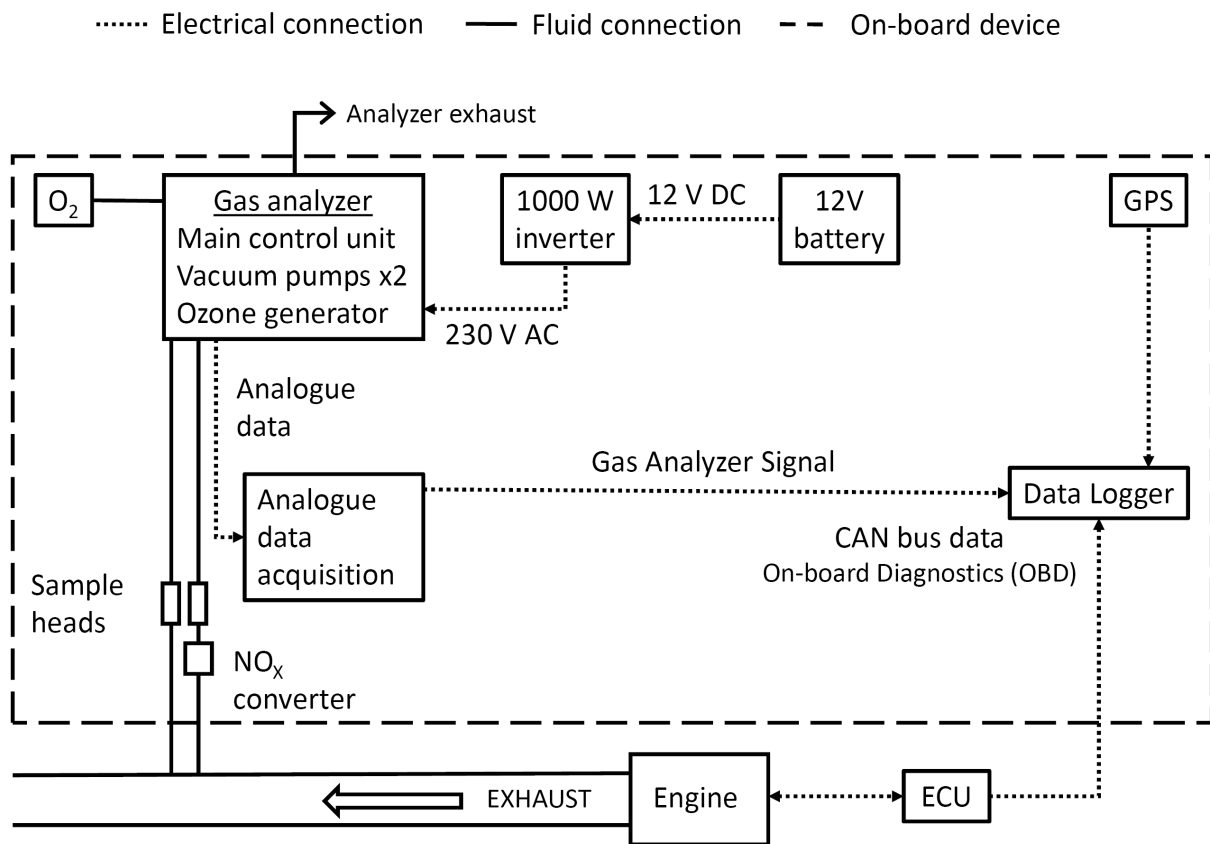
Electrical connection — Fluid connection — On-board device

Analyzer exhaust

$O_2$

Gas analyzer
Main control unit
Vacuum pumps x2
Ozone generator

1000 W inverter

12 V DC

12V battery

GPS

230 V AC

Analogue data

Gas Analyzer Signal

Analogue data acquisition

Data Logger

CAN bus data
On-board Diagnostics (OBD)

Sample heads

$NO_X$ converter

EXHAUST

Engine

ECU